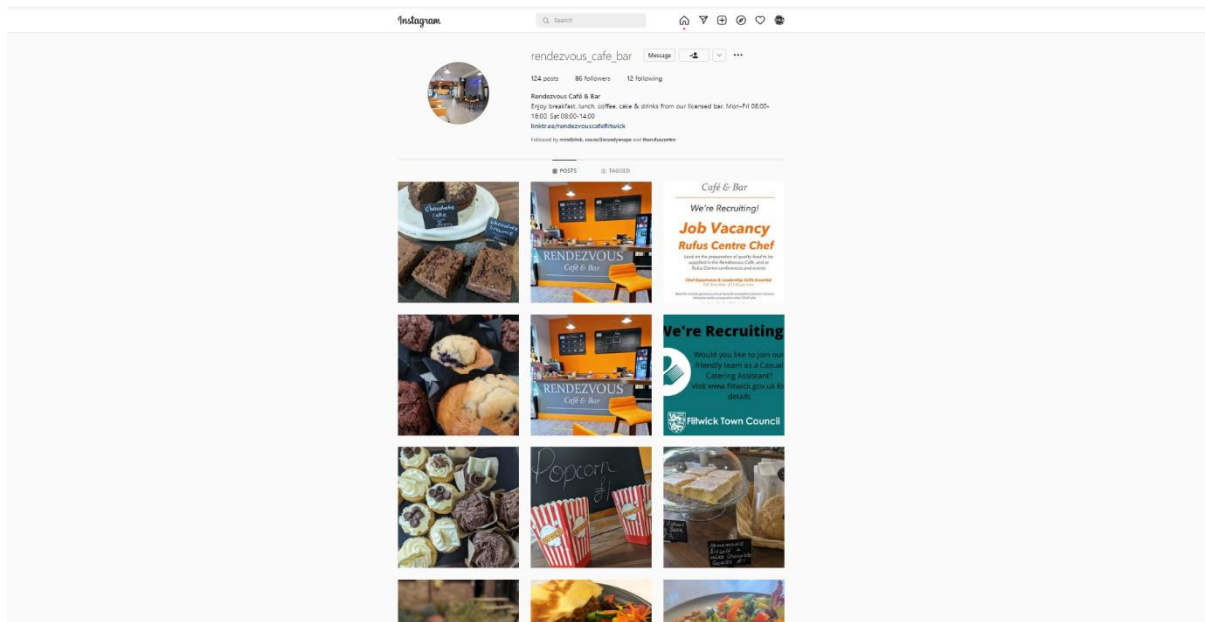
Instagram

Search

rendezvous_cafe_bar Message

124 posts 86 followers 12 following

Rendezvous Café & Bar
Enjoy breakfast, lunch, coffee, cake & drinks from our licensed bar. Mon-Fri 08:00-16:00, Sat 08:00-14:00
linktr.ee/rendezvouscafeflitwick

Followed by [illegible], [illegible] and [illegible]

POSTS TAGGED

Chocolate Cake

Chocolate Brownie

RENDEZVOUS
Café & Bar

Café & Bar

We're Recruiting!

Job Vacancy
Rufus Centre Chef

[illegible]

RENDEZVOUS
Café & Bar

We're Recruiting

Would you like to join our friendly team as a Casual Catering Assistant? Visit www.flitwick.gov.uk for details.

Flitwick Town Council

Popcorn
£1

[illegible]